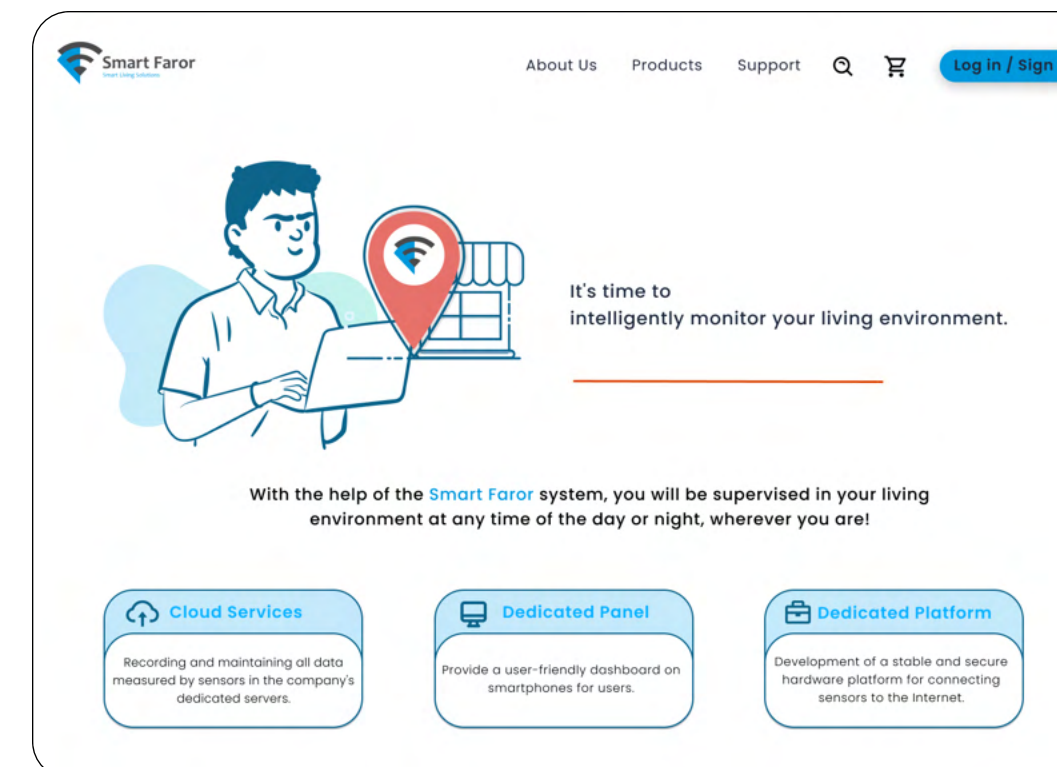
Smart Faror
Smart Living Solutions

About Us Products Support Log in / Sign

It's time to
intelligently monitor your living environment.

With the help of the Smart Faror system, you will be supervised in your living environment at any time of the day or night, wherever you are!

Cloud Services
Recording and maintaining all data measured by sensors in the company's dedicated servers.

Dedicated Panel
Provide a user-friendly dashboard on smartphones for users.

Dedicated Platform
Development of a stable and secure hardware platform for connecting sensors to the Internet.